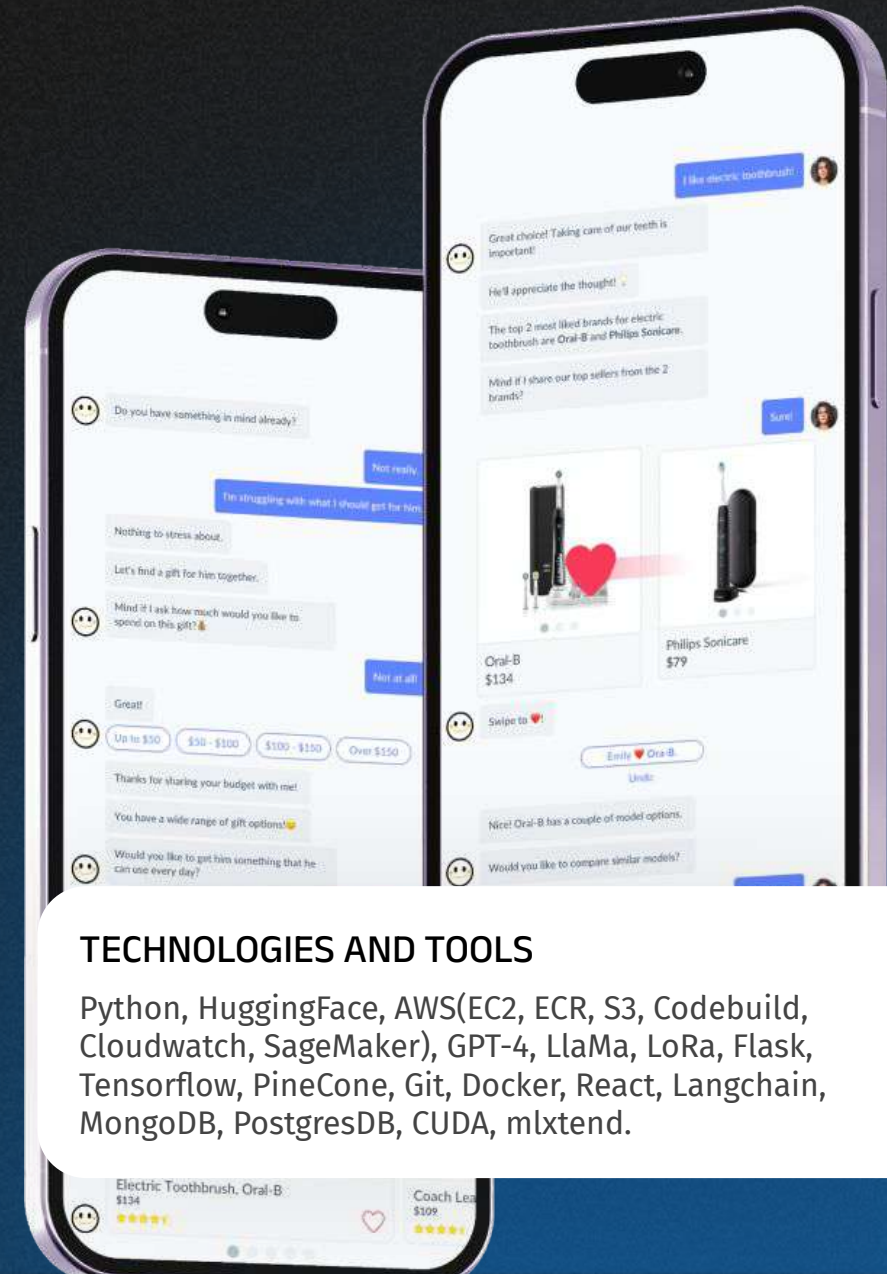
I like electric toothbrush!

Great choice! Taking care of our teeth is important!

He'll appreciate the thought!

The top 2 most liked brands for electric toothbrush are Oral-B and Philips Sonicare.

Mind if I share our top sellers from the 2 brands?

Sure!

Oral-B
$134

Philips Sonicare
$79

Swipe to ❤!

Emily ❤ Oral-B.

Undo

Nice! Oral-B has a couple of model options.

Would you like to compare similar models?

Do you have something in mind already?

Not really.

I'm struggling with what I should get for him.

Nothing to stress about.

Let's find a gift for him together.

Mind if I ask how much would you like to spend on this gift?

Not at all

Great!

Up to $50

$50 - $100

$100 - $150

Over $150

Thanks for sharing your budget with me!

You have a wide range of gift options!

Would you like to get him something that he can use every day?

TECHNOLOGIES AND TOOLS

Python, HuggingFace, AWS(EC2, ECR, S3, Codebuild, Cloudwatch, SageMaker), GPT-4, LlaMa, LoRa, Flask, Tensorflow, PineCone, Git, Docker, React, Langchain, MongoDB, PostgresDB, CUDA, mlxtend.

Electric Toothbrush, Oral-B
$134

Coach Lea
$109